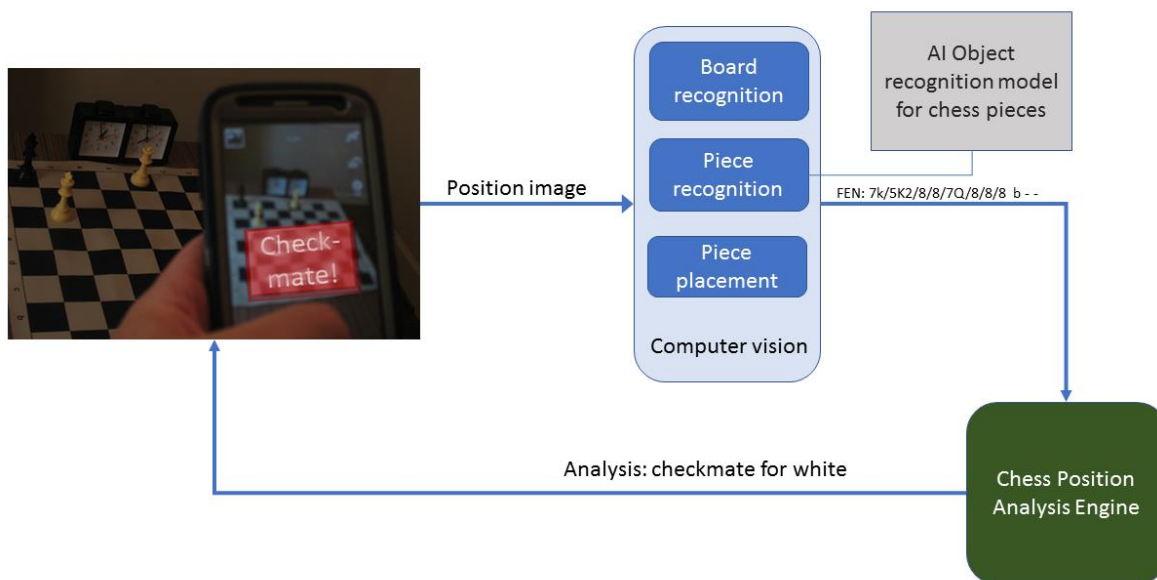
Check-mate!

Position image

Board recognition

Piece recognition

Piece placement

Computer vision

AI Object recognition model for chess pieces

FEN: 7k/5K2/8/8/7Q/8/8/8 b - -

Analysis: checkmate for white

Chess Position Analysis Engine